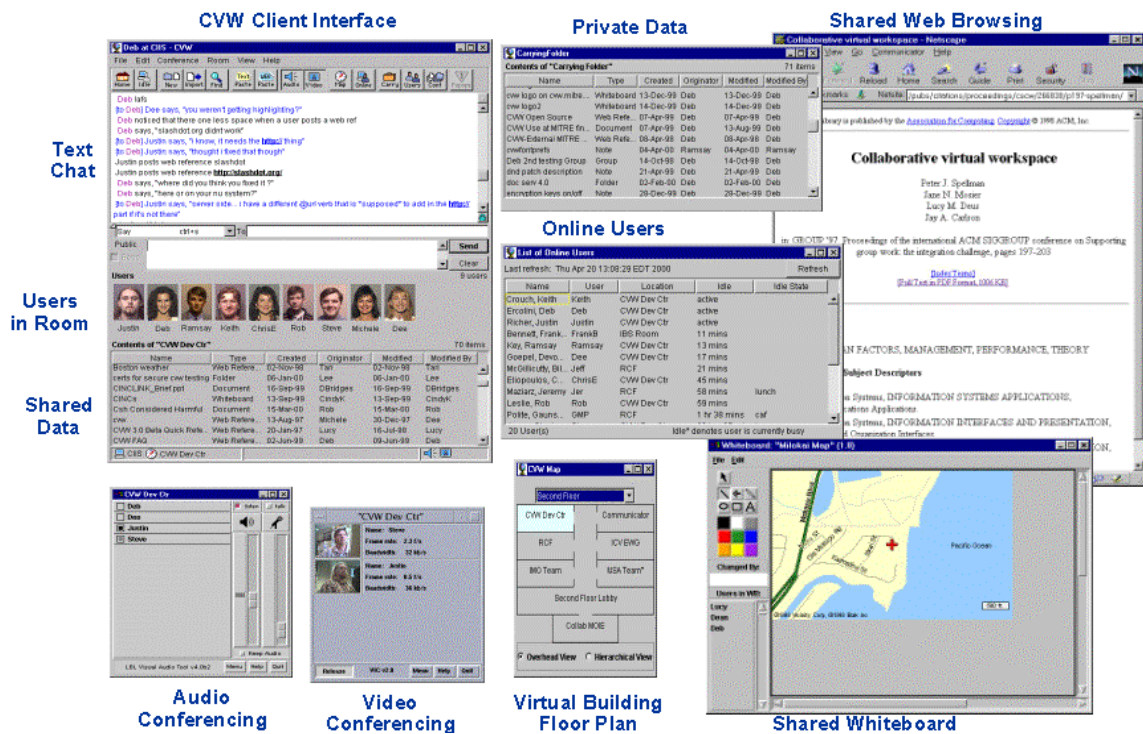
CVW Client Interface

Deb at CIIS - CVW

File Edit Conference Room View Help

Home Idle New Import Find Text Paste Web Paste Audio Video Page Online Carry Users Conf Prefs

Deb lafs
[to Deb] Dee says, "you weren't getting highlighting?"
Deb noticed that there one less space when a user posts a web ref
Deb says, "slashdot.org didnt work"
[to Deb] Justin says, "I know, it needs the http:// thing"
[to Deb] Justin says, "thought I fixed that though"
Justin posts web reference slashdot
Justin posts web reference http://slashdot.org/
Deb says, "where did you think you fixed it?"
Deb says, "here or on your nu system?"
[to Deb] Justin says, "server side... i have a different @url verb that is "supposed" to add in the http:// part if it's not there"

Say To
Public Send
Clear

Users 9 users

Justin Deb Ramsay Keith ChrisE Rob Steve Michele Dee

Contents of "CVW Dev Ctr" 70 items

| Name | Type | Created | Originator | Modified | Modified By |
|---|---|---|---|---|---|
| Boston weather | Web Refere... | 02-Nov-98 | Tari | 02-Nov-98 | Tari |
| certs for secure cvw testing | Folder | 06-Jan-00 | Lee | 06-Jan-00 | Lee |
| CINCLINK_Brief.ppt | Document | 16-Sep-99 | DBridges | 16-Sep-99 | DBridges |
| CINCs | Whiteboard | 13-Sep-99 | CindyK | 13-Sep-99 | CindyK |
| Csh Considered Harmful | Document | 15-Mar-00 | Rob | 15-Mar-00 | GMP |
| cvw | Web Refere... | 13-Aug-97 | Michele | 30-Dec-97 | Dee |
| CVW 3.0 Beta Quick Refe... | Web Refere... | 20-Jan-97 | Lucy | 16-Jul-98 | Lucy |
| CVW FAQ | Web Refere... | 02-Jun-99 | Deb | 09-Jun-99 | Deb |

CIIS CVW Dev Ctr

Text Chat

Users in Room

Shared Data

Private Data

CarryingFolder

Contents of "Carrying Folder" 71 items

| Name | Type | Created | Originator | Modified | Modified By |
|---|---|---|---|---|---|
| cvw logo on cvw.mitre... | Whiteboard | 13-Dec-99 | Deb | 13-Dec-99 | Deb |
| cvw logo2 | Whiteboard | 14-Dec-99 | Deb | 14-Dec-99 | Deb |
| CVW Open Source | Web Refe... | 07-Apr-99 | Deb | 07-Apr-99 | Deb |
| CVW Use at MITRE fin... | Document | 07-Apr-99 | Deb | 13-Aug-99 | Deb |
| CVW-Edamal MITRE ... | Web Refe... | 08-Apr-99 | Deb | 08-Apr-99 | Deb |
| cvwfortprefs | Note | 04-Apr-00 | Ramsay | 04-Apr-00 | Ramsay |
| Deb 2nd testing Group | Group | 14-Oct-98 | Deb | 14-Oct-98 | Deb |
| dnd patch description | Note | 21-Apr-99 | Deb | 21-Apr-99 | Deb |
| doc serv 4.0 | Folder | 02-Feb-00 | Deb | 02-Feb-00 | Deb |
| encryption keys on/off | Note | 28-Dec-99 | Deb | 28-Dec-99 | Deb |

Online Users

List of Online Users

Last refresh: Thu Apr 20 13:08:29 EDT 2000 Refresh

| Name | User | Location | Idle | Idle State |
|---|---|---|---|---|
| Crouch, Keith | Keith | CVW Dev Ctr | active | |
| Ercolini, Deb | Deb | CVW Dev Ctr | active | |
| Richer, Justin | Justin | CVW Dev Ctr | active | |
| Bennett, Frank... | FrankB | IBS Room | 11 mins | |
| Kay, Ramsay | Ramsay | CVW Dev Ctr | 13 mins | |
| Goepel, Devo... | Dee | CVW Dev Ctr | 17 mins | |
| McGillicutty, Bil... | Jeff | RCF | 21 mins | |
| Eliopoulos, C... | ChrisE | CVW Dev Ctr | 45 mins | |
| Mazlarz, Jeremy | Jer | RCF | 58 mins | lunch |
| Leslie, Rob | Rob | CVW Dev Ctr | 59 mins | |
| Polite, Gauns... | GMP | RCF | 1 hr 38 mins | caf |

20 User(s) Idle* denotes user is currently busy

Shared Web Browsing

Collaborative virtual workspace - Netscape

View Go Communicator Help

Reload Home Search Guide Print Security

Netsite: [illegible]

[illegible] is published by the Association for Computing Copyright © 1998 ACM, Inc.

Collaborative virtual workspace

Peter J. Spellman
Jane N. Mosier
Lucy M. Deus
Jay A. Carlson

in GROUP '97 Proceedings of the international ACM SIGGROUP conference on Supporting group work: the integration challenge, pages 197-203

[Index Terms]
[Full Text in PDF Format, 1006 KB]

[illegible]AN FACTORS, MANAGEMENT, PERFORMANCE, THEORY

Subject Descriptors

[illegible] Systems, INFORMATION SYSTEMS APPLICATIONS, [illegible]ations Applications.
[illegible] Systems, INFORMATION INTERFACES AND PRESENTATION, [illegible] Organization Interfaces

Whiteboard: "Milokai Map" (1.0)

File Edit

Changed By:

Users in WB:
Lucy
Dean
Deb

Pacific Ocean

Audio Conferencing

CVW Dev Ctr

Deb
Dee
Justin
Steve

Keep Audio

LBL Visual Audio Tool v4.0b2 Menu Help Quit

Video Conferencing

"CVW Dev Ctr"

Name: Steve
Frame rate: 2.3 f/s
Bandwidth: 32 kb/s

Name: Justin
Frame rate: 9.5 f/s
Bandwidth: 36 kb/s

Release VIC v2.8 Menu Help Quit

Virtual Building Floor Plan

CVW Map

Second Floor

CVW Dev Ctr
Communicator
RCF
ICV EWG
IMO Team
USA Team*
Second Floor Lobby
Collab MOIE

Overhead View Hierarchical View

Shared Whiteboard